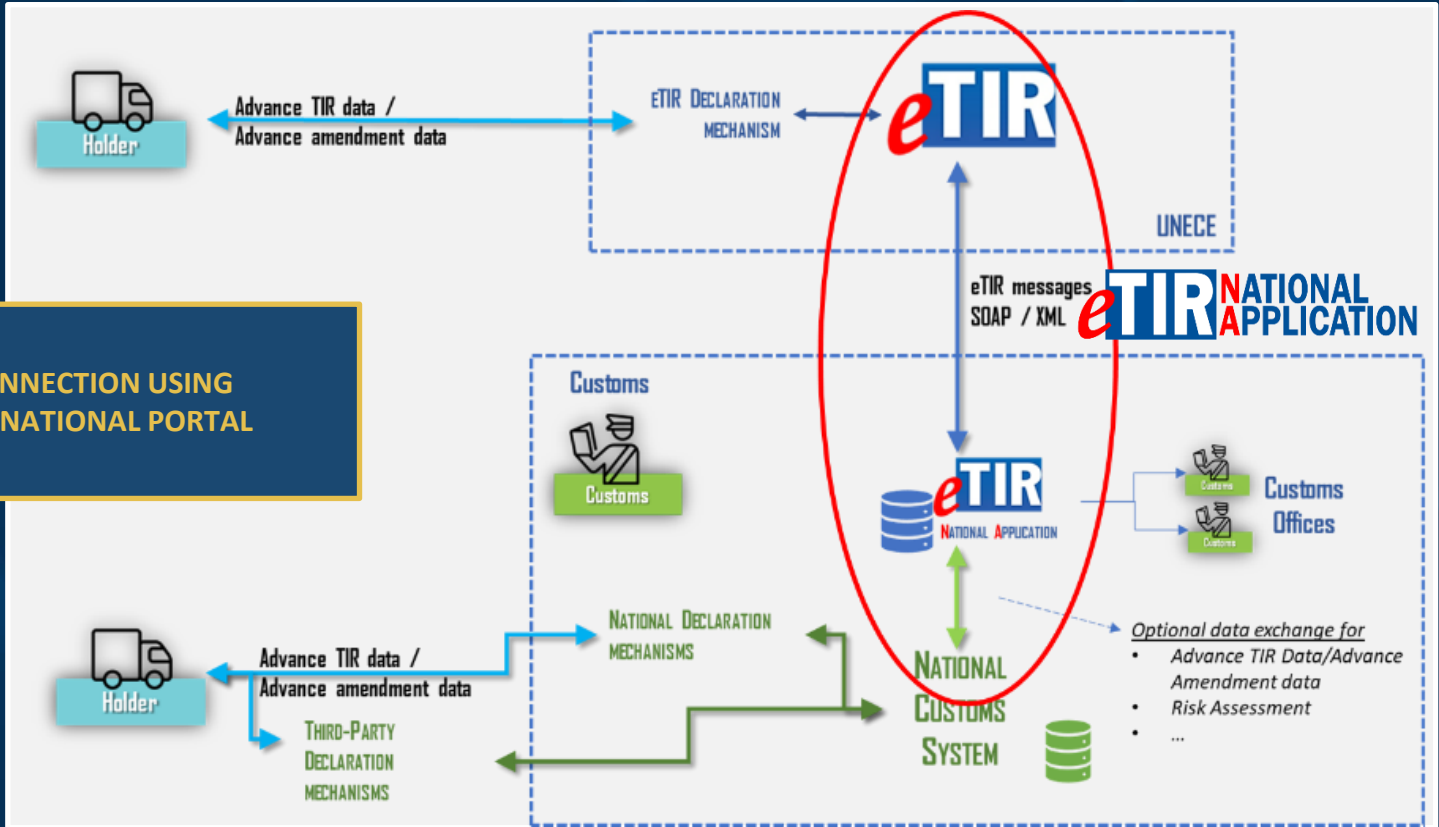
Holder

Advance TIR data / Advance amendment data

eTIR DECLARATION MECHANISM

eTIR

UNECE

eTIR messages SOAP / XML

eTIR NATIONAL APPLICATION

NNECTION USING NATIONAL PORTAL

Customs

Customs

eTIR NATIONAL APPLICATION

Customs

Customs

Customs Offices

NATIONAL DECLARATION MECHANISMS

Holder

Advance TIR data / Advance amendment data

THIRD-PARTY DECLARATION MECHANISMS

NATIONAL CUSTOMS SYSTEM

Optional data exchange for
• Advance TIR Data/Advance Amendment data
• Risk Assessment
• ...